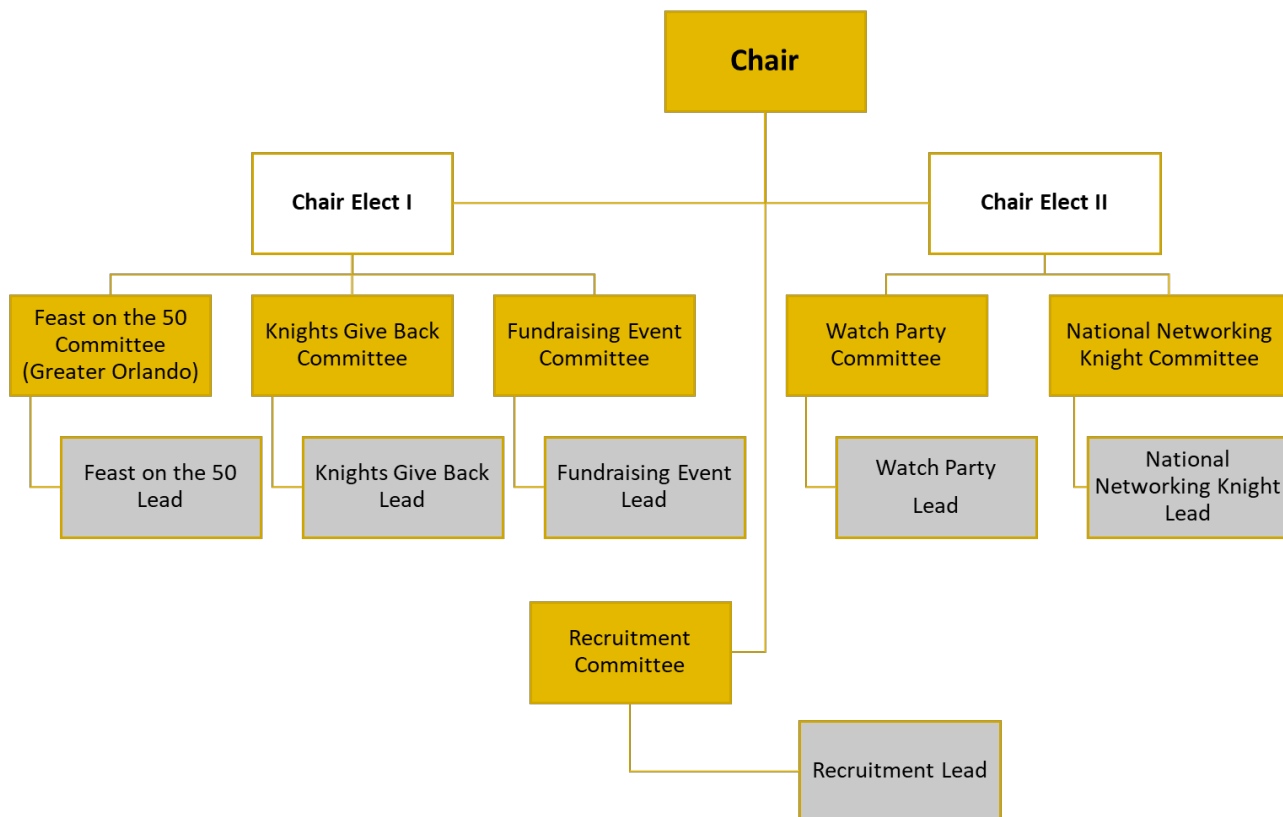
Chair

Chair Elect I

Chair Elect II

Feast on the 50 Committee (Greater Orlando)

Knights Give Back Committee

Fundraising Event Committee

Watch Party Committee

National Networking Knight Committee

Feast on the 50 Lead

Knights Give Back Lead

Fundraising Event Lead

Watch Party Lead

National Networking Knight Lead

Recruitment Committee

Recruitment Lead